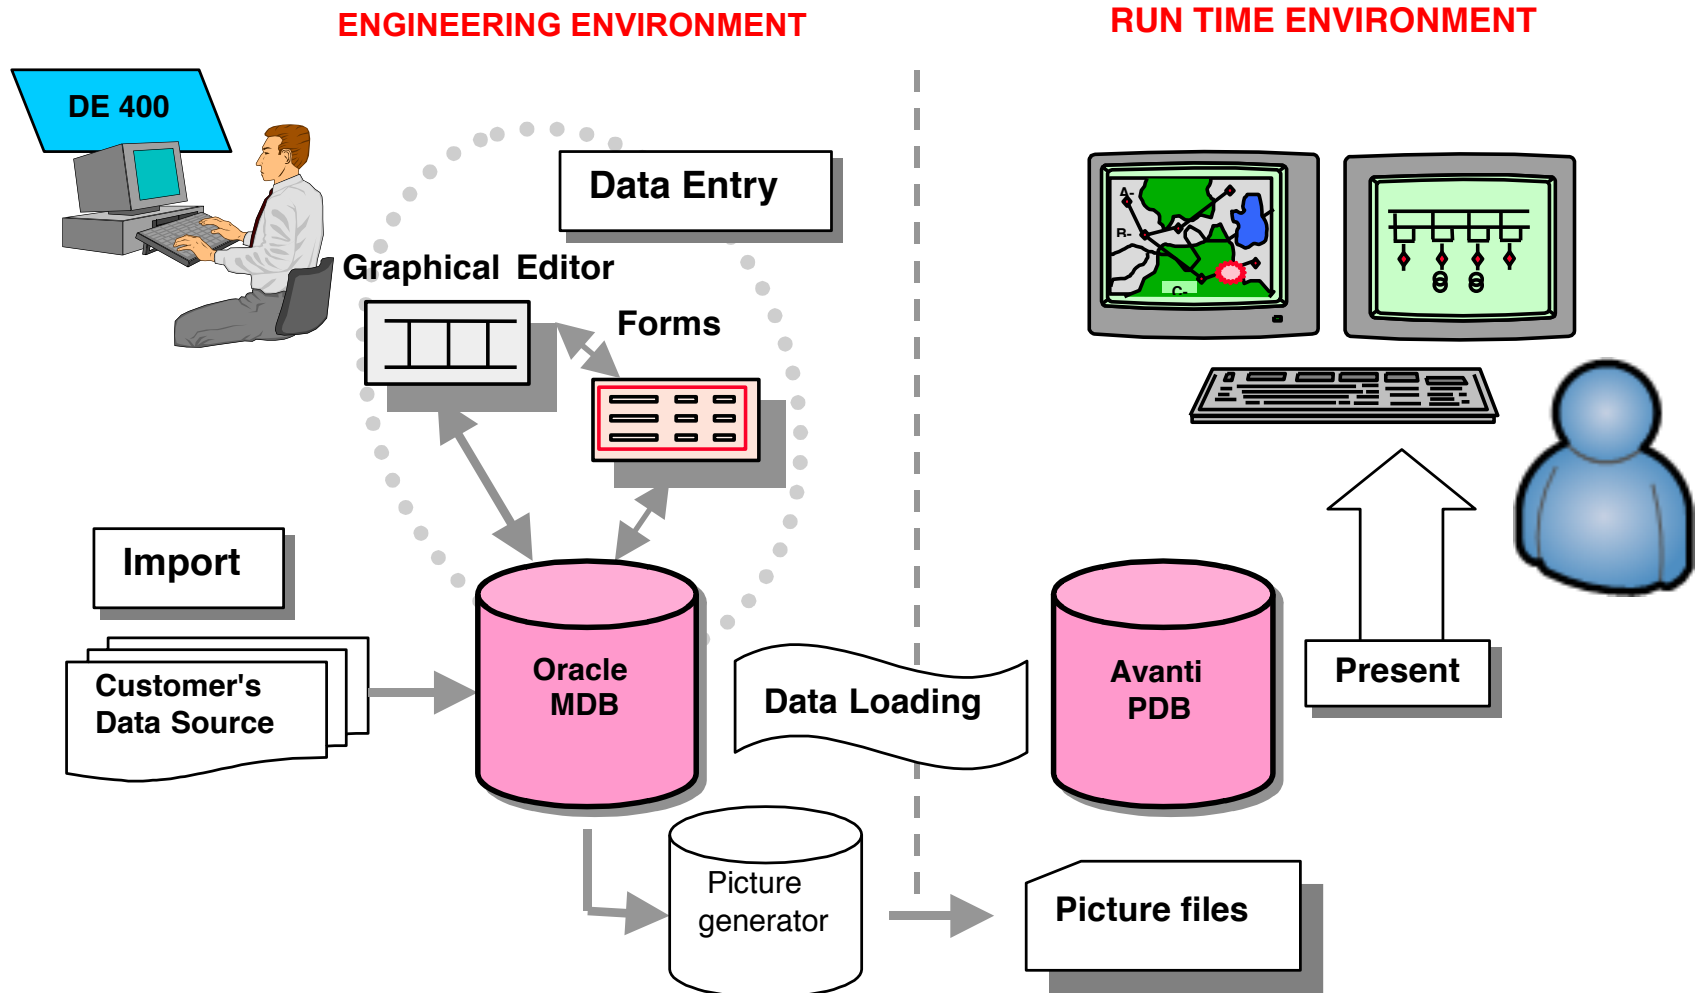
ENGINEERING ENVIRONMENT

RUN TIME ENVIRONMENT

DE 400

Data Entry

Graphical Editor

Forms

Import

Customer's Data Source

Oracle MDB

Data Loading

Avanti PDB

Present

Picture generator

Picture files

A-

B-

C-